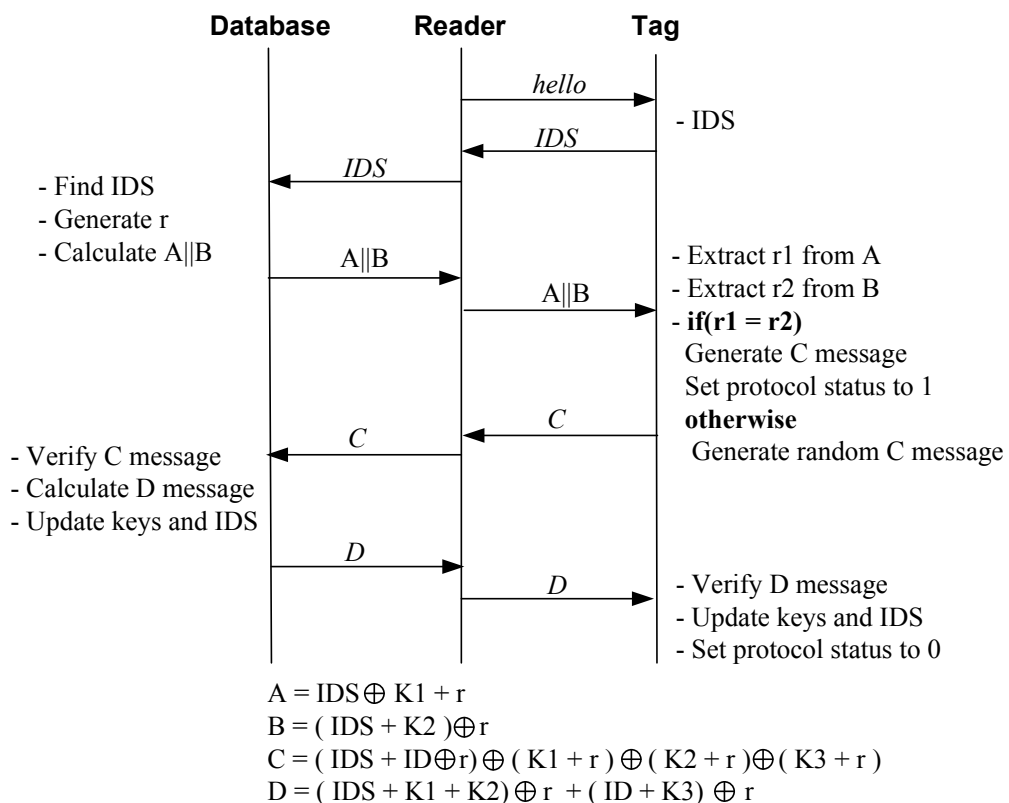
Database Reader Tag

hello

- IDS

IDS

IDS

- Find IDS
- Generate r
- Calculate A||B

A||B

A||B

- Extract r1 from A
- Extract r2 from B
- **if(r1 = r2)**
Generate C message
Set protocol status to 1
**otherwise**
Generate random C message

C

C

- Verify C message
- Calculate D message
- Update keys and IDS

D

D

- Verify D message
- Update keys and IDS
- Set protocol status to 0

$A = IDS \oplus K1 + r$
$B = ( IDS + K2 ) \oplus r$
$C = ( IDS + ID \oplus r) \oplus ( K1 + r ) \oplus ( K2 + r ) \oplus ( K3 + r )$
$D = ( IDS + K1 + K2) \oplus r + ( ID + K3) \oplus r$